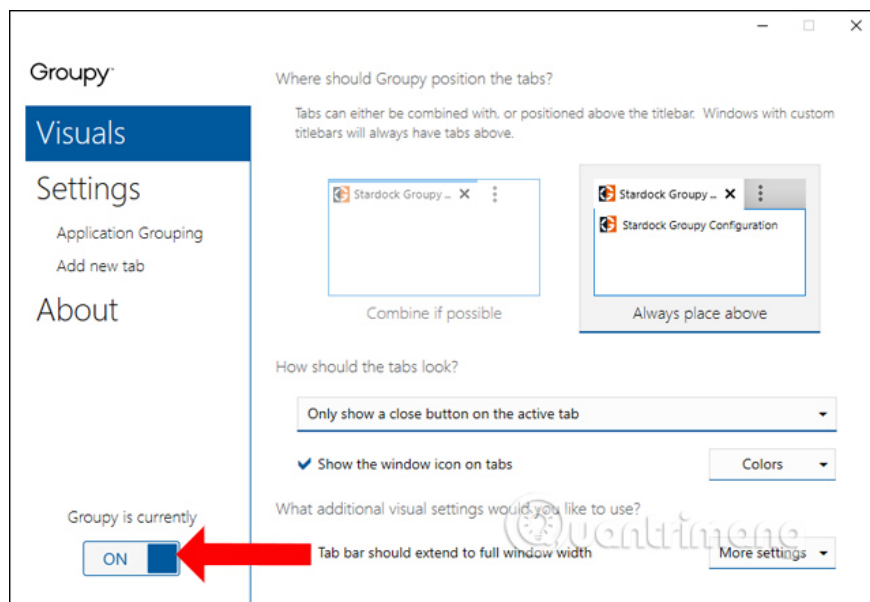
Groupy

Visuals

Settings

Application Grouping

Add new tab

About

Groupy is currently

ON

Where should Groupy position the tabs?

Tabs can either be combined with, or positioned above the titlebar. Windows with custom titlebars will always have tabs above.

Stardock Groupy ...

Combine if possible

Stardock Groupy ...

Stardock Groupy Configuration

Always place above

How should the tabs look?

Only show a close button on the active tab

Show the window icon on tabs

Colors

What additional visual settings would you like to use?

Tab bar should extend to full window width

More settings

Quantrimang